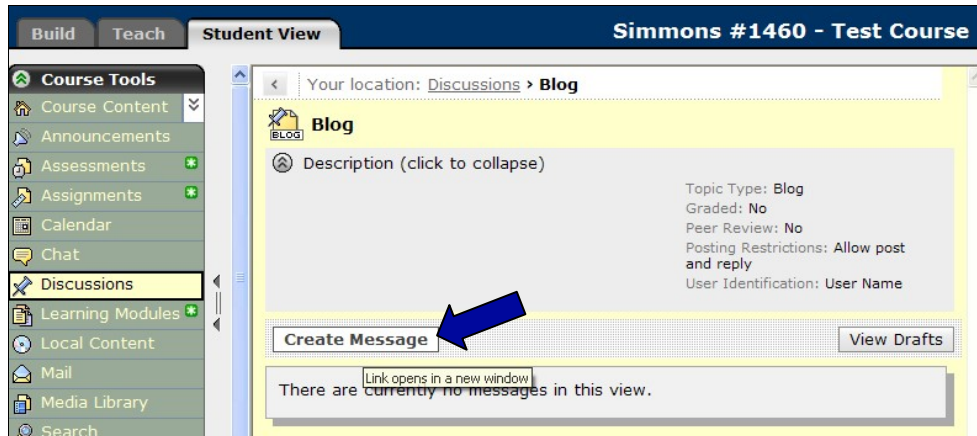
Build Teach Student View

Simmons #1460 - Test Course

Course Tools
Course Content
Announcements
Assessments
Assignments
Calendar
Chat
Discussions
Learning Modules
Local Content
Mail
Media Library
Search

Your location: Discussions › Blog

BLOG Blog

Description (click to collapse)

Topic Type: Blog
Graded: No
Peer Review: No
Posting Restrictions: Allow post and reply
User Identification: User Name

Create Message

View Drafts

Link opens in a new window

There are currently no messages in this view.